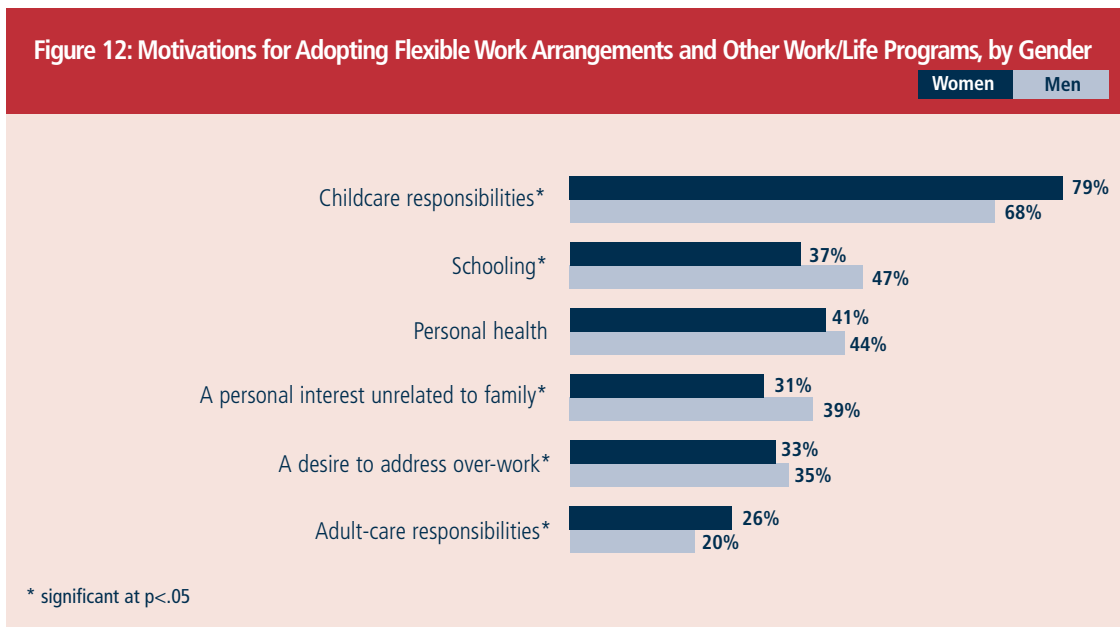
Figure 12: Motivations for Adopting Flexible Work Arrangements and Other Work/Life Programs, by Gender

Women Men

Childcare responsibilities* 79% 68%

Schooling* 37% 47%

Personal health 41% 44%

A personal interest unrelated to family* 31% 39%

A desire to address over-work* 33% 35%

Adult-care responsibilities* 26% 20%

* significant at p<.05